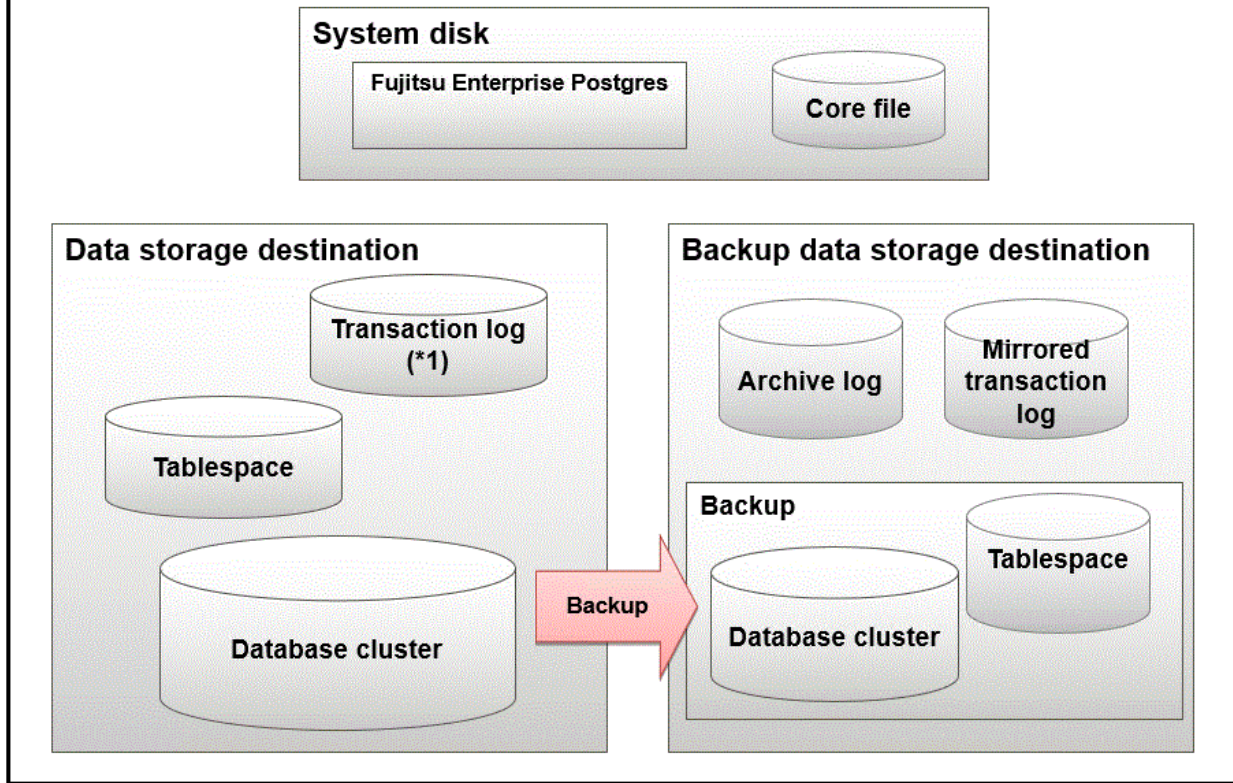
System disk

Fujitsu Enterprise Postgres

Core file

Data storage destination

Transaction log (*1)

Tablespace

Database cluster

Backup

Backup data storage destination

Archive log

Mirrored transaction log

Backup

Tablespace

Database cluster